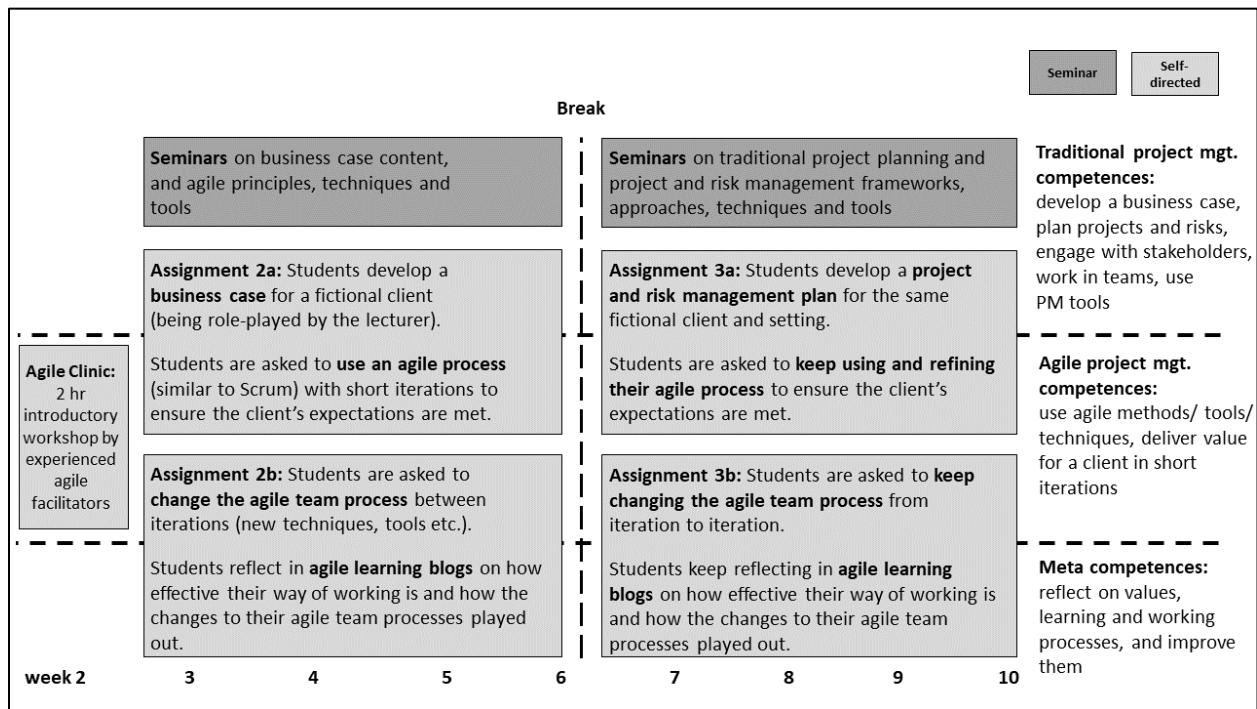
Seminar

Self-directed

Break

Seminars on business case content, and agile principles, techniques and tools

Assignment 2a: Students develop a business case for a fictional client (being role-played by the lecturer).

Students are asked to use an agile process (similar to Scrum) with short iterations to ensure the client's expectations are met.

Assignment 2b: Students are asked to change the agile team process between iterations (new techniques, tools etc.).

Students reflect in agile learning blogs on how effective their way of working is and how the changes to their agile team processes played out.

Seminars on traditional project planning and project and risk management frameworks, approaches, techniques and tools

Assignment 3a: Students develop a project and risk management plan for the same fictional client and setting.

Students are asked to keep using and refining their agile process to ensure the client's expectations are met.

Assignment 3b: Students are asked to keep changing the agile team process from iteration to iteration.

Students keep reflecting in agile learning blogs on how effective their way of working is and how the changes to their agile team processes played out.

Traditional project mgt. competences: develop a business case, plan projects and risks, engage with stakeholders, work in teams, use PM tools

Agile project mgt. competences: use agile methods/ tools/ techniques, deliver value for a client in short iterations

Meta competences: reflect on values, learning and working processes, and improve them

Agile Clinic: 2 hr introductory workshop by experienced agile facilitators

week 2 3 4 5 6 7 8 9 10